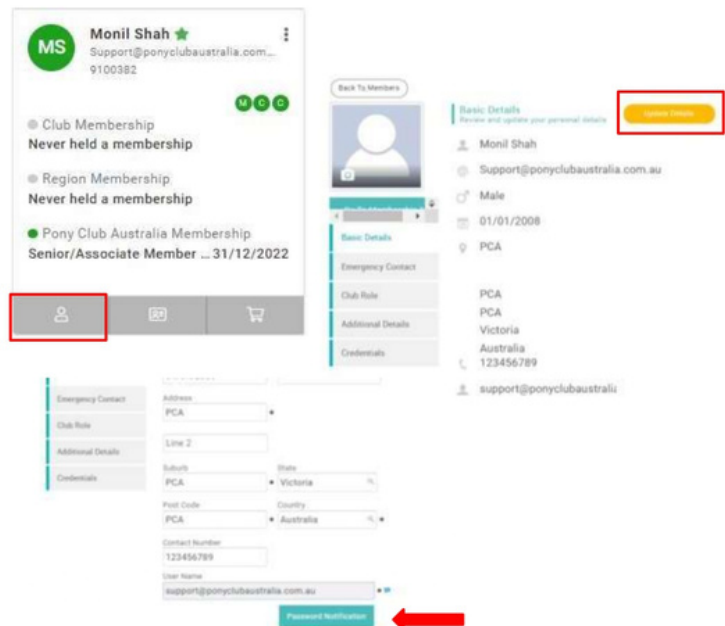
MS

Monil Shah

Support@ponyclubaustralia.com...

9100382

M C C

Club Membership

Never held a membership

Region Membership

Never held a membership

Pony Club Australia Membership

Senior/Associate Member ... 31/12/2022

Back To Members

Basic Details

Review and update your personal details

Update Details

Monil Shah

Support@ponyclubaustralia.com.au

Male

01/01/2008

PCA

PCA

PCA

Victoria

Australia

123456789

support@ponyclubaustralia

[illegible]

Basic Details

Emergency Contact

Club Role

Additional Details

Credentials

Emergency Contact

Club Role

Additional Details

Credentials

Address

PCA

Line 2

Suburb

PCA

State

Victoria

Post Code

PCA

Country

Australia

Contact Number

123456789

User Name

support@ponyclubaustralia.com.au

Password Notification